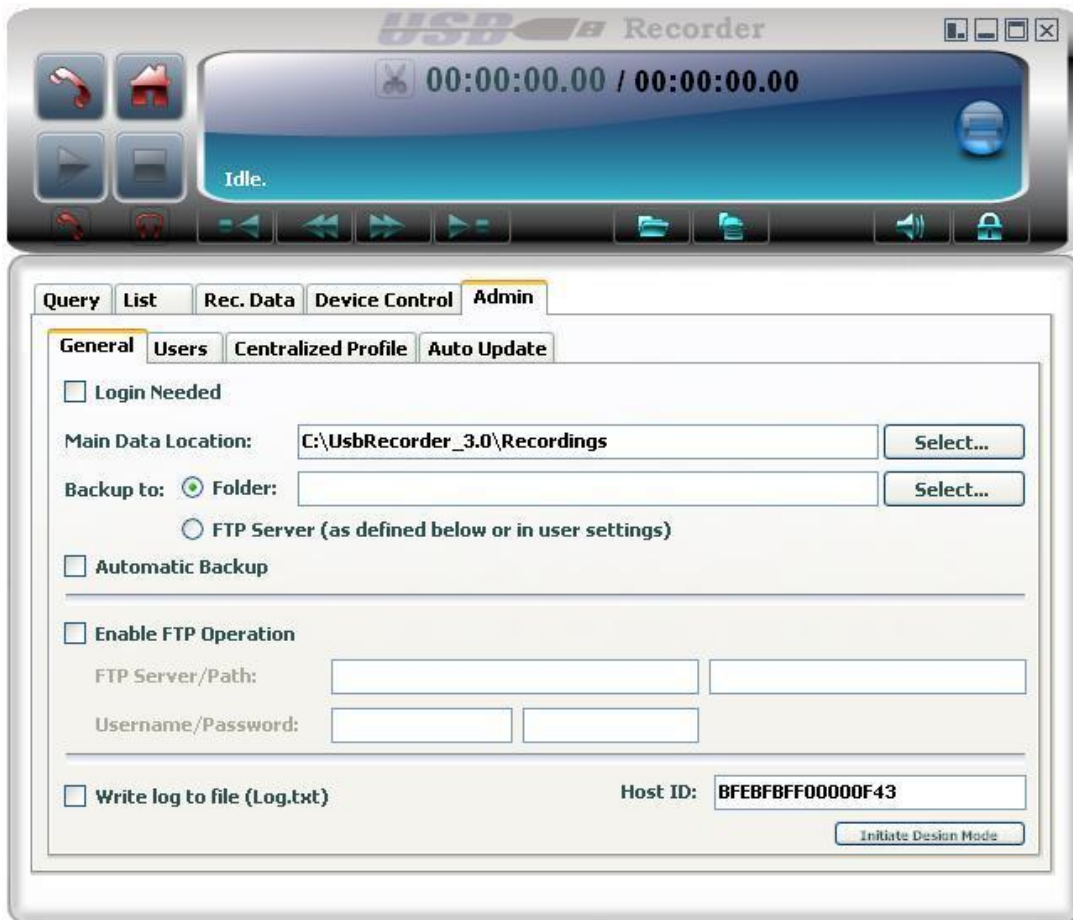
USB Recorder

00:00:00.00 / 00:00:00.00

Idle.

Query | List | Rec. Data | Device Control | Admin

General | Users | Centralized Profile | Auto Update

Login Needed

Main Data Location: C:\UsbRecorder_3.0\Recordings Select...

Backup to: Folder: Select...

FTP Server (as defined below or in user settings)

Automatic Backup

Enable FTP Operation

FTP Server/Path:

Username/Password:

Write log to file (Log.txt)

Host ID: BFEBFBFF00000F43

Initiate Design Mode